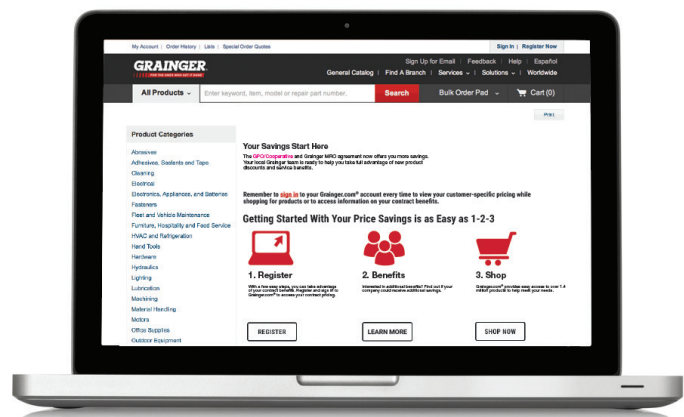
My Account | Order History | Lists | Special Order Quotes

Sign In | Register Now

GRAINGER

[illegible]

Sign Up for Email | Feedback | Help | Español

General Catalog | Find A Branch | Services ⌄ | Solutions ⌄ | Worldwide

All Products ⌄

Enter keyword, item, model or repair part number.

Search

Bulk Order Pad ⌄

Cart (0)

Print

Product Categories

Abrasives
Adhesives, Sealants and Tape
Cleaning
Electrical
Electronics, Appliances, and Batteries
Fasteners
Fleet and Vehicle Maintenance
Furniture, Hospitality and Food Service
HVAC and Refrigeration
Hand Tools
Hardware
Hydraulics
Lighting
Lubrication
Machining
Material Handling
Motors
Office Supplies
Outdoor Equipment

Your Savings Start Here

The GPO/Cooperative and Grainger MRO agreement now offers you more savings. Your local Grainger team is ready to help you take full advantage of new product discounts and service benefits.

Remember to sign in to your Grainger.com® account every time to view your customer-specific pricing while shopping for products or to access information on your contract benefits.

Getting Started With Your Price Savings is as Easy as 1-2-3

1. Register

With a few easy steps, you can take advantage of your contract benefits. Register and sign in to Grainger.com® to access your contract pricing.

REGISTER

2. Benefits

Interested in additional benefits? Find out if your company could receive additional savings.

LEARN MORE

3. Shop

Grainger.com® provides easy access to over 1.4 million products to help meet your needs.

SHOP NOW